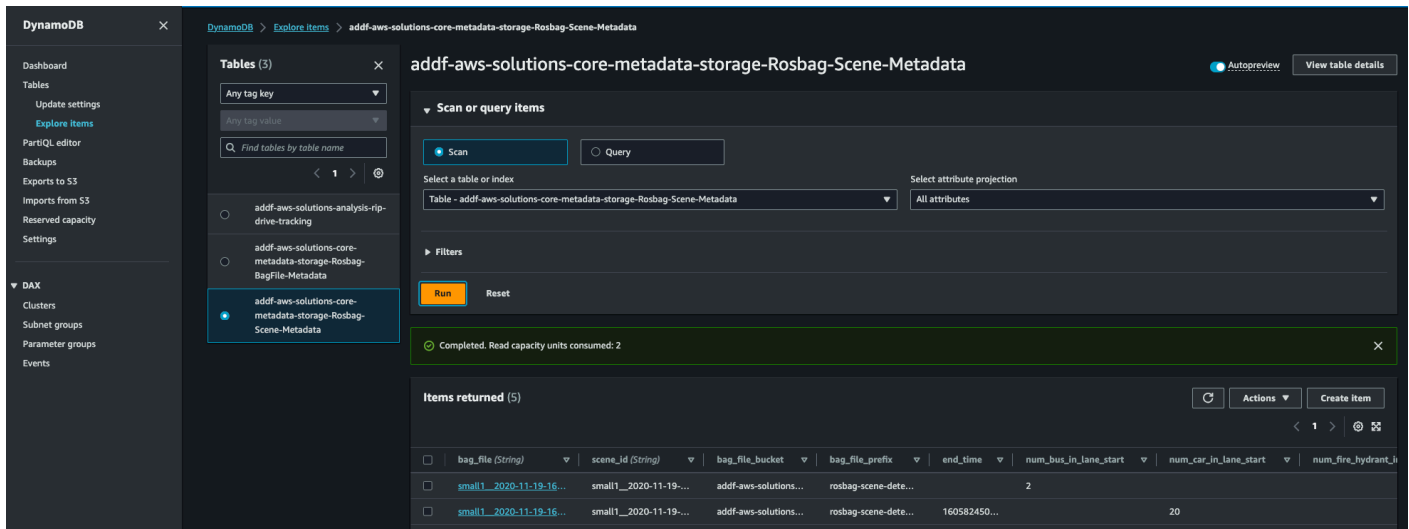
DynamoDB ×

Dashboard
Tables
Update settings
Explore items
PartiQL editor
Backups
Exports to S3
Imports from S3
Reserved capacity
Settings

DAX
Clusters
Subnet groups
Parameter groups
Events

DynamoDB > Explore items > addf-aws-solutions-core-metadata-storage-Rosbag-Scene-Metadata

Tables (3) ×

Any tag key

Any tag value

Find tables by table name

< 1 >

addf-aws-solutions-analysis-rip-drive-tracking

addf-aws-solutions-core-metadata-storage-Rosbag-BagFile-Metadata

addf-aws-solutions-core-metadata-storage-Rosbag-Scene-Metadata

addf-aws-solutions-core-metadata-storage-Rosbag-Scene-Metadata

Autopreview View table details

Scan or query items

Scan Query

Select a table or index
Table - addf-aws-solutions-core-metadata-storage-Rosbag-Scene-Metadata

Select attribute projection
All attributes

Filters

Run Reset

Completed. Read capacity units consumed: 2 ×

Items returned (5)

Actions Create item

< 1 >

| | bag_file (String) | scene_id (String) | bag_file_bucket | bag_file_prefix | end_time | num_bus_in_lane_start | num_car_in_lane_start | num_fire_hydrant_i |
|---|---|---|---|---|---|---|---|---|
| | small1__2020-11-19-16... | small1__2020-11-19-... | addf-aws-solutions... | rosbag-scene-dete... | | 2 | | |
| | small1__2020-11-19-16... | small1__2020-11-19-... | addf-aws-solutions... | rosbag-scene-dete... | 160582450... | | 20 | |